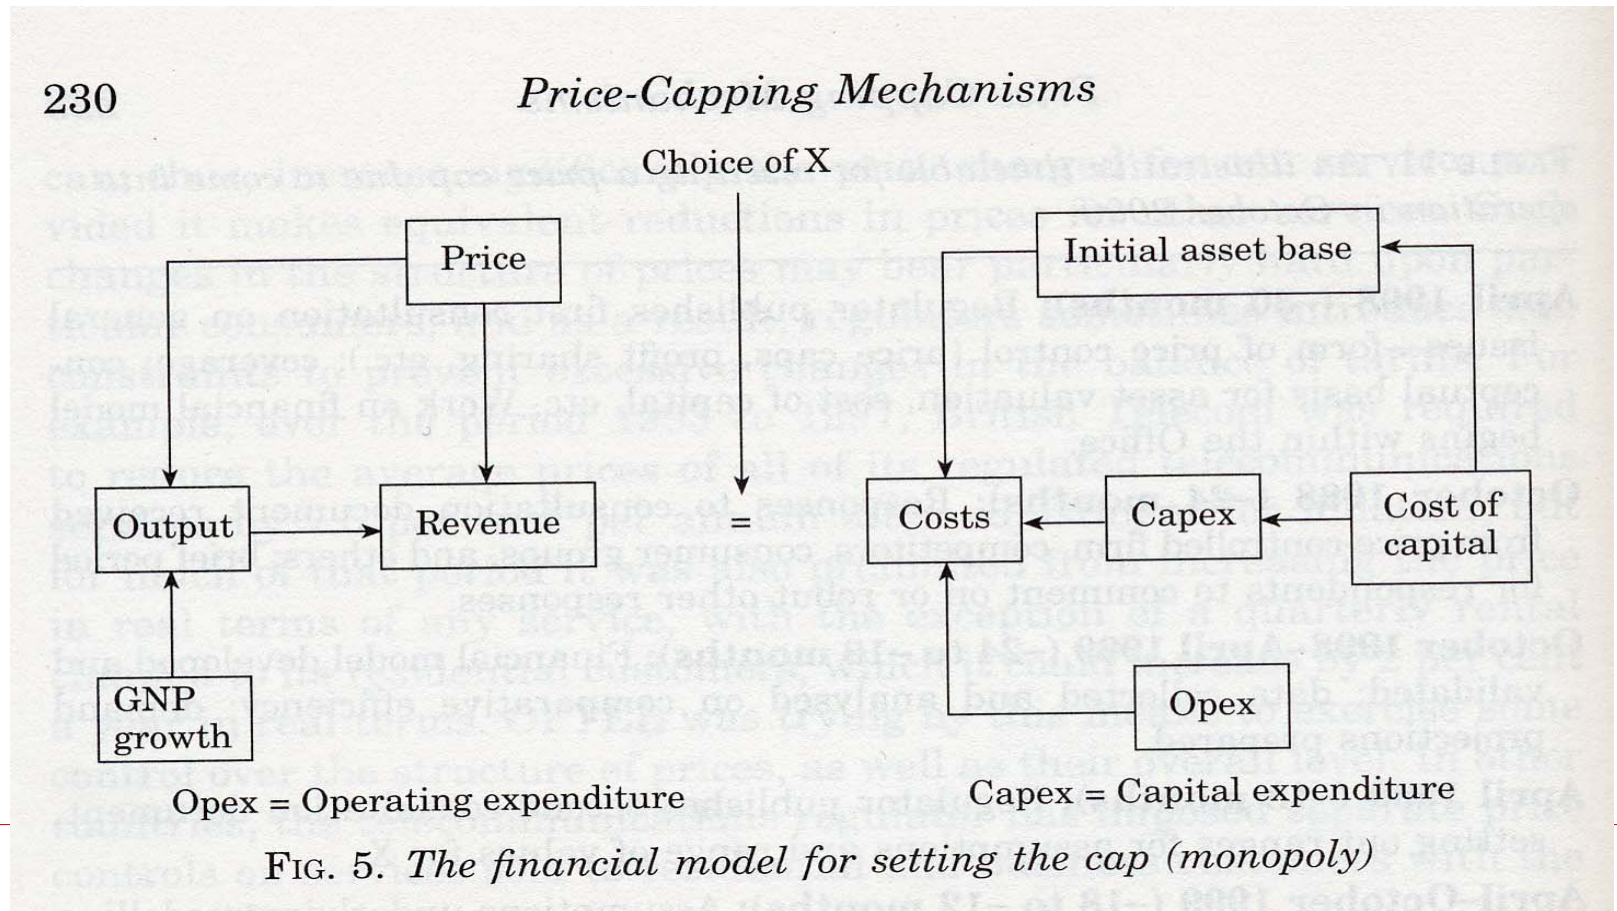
230 *Price-Capping Mechanisms*

Choice of X

Price

Initial asset base

Output

Revenue

=

Costs

Capex

Cost of capital

GNP growth

Opex

Opex = Operating expenditure

Capex = Capital expenditure

FIG. 5. *The financial model for setting the cap (monopoly)*